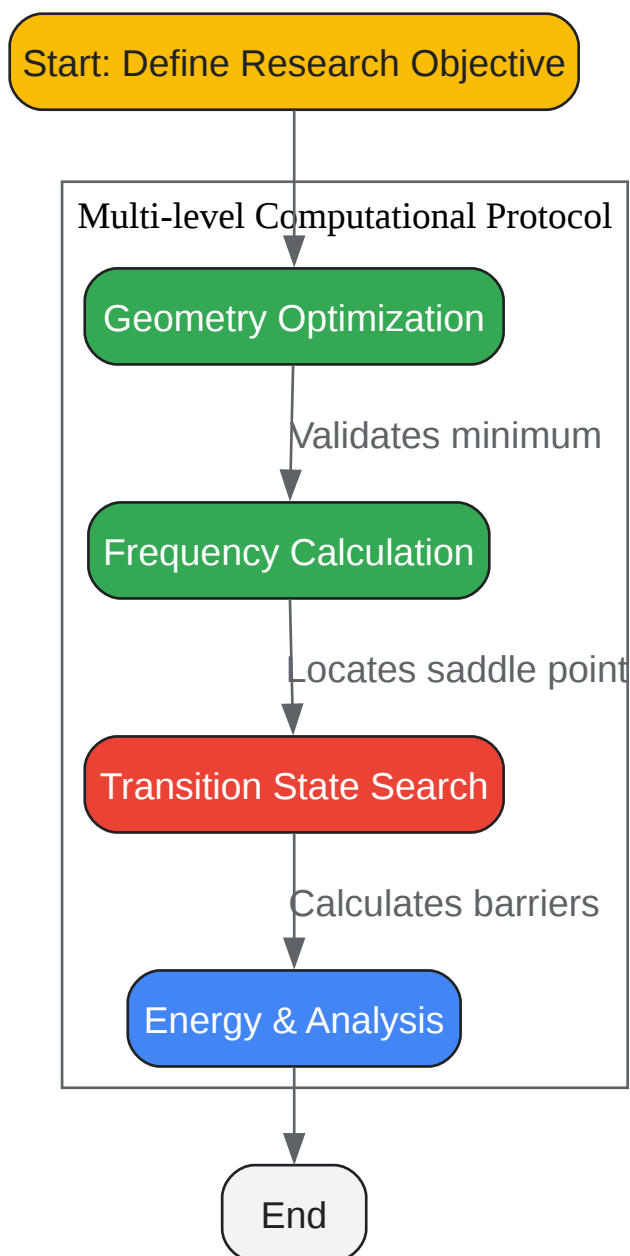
Start: Define Research Objective

Multi-level Computational Protocol

Geometry Optimization

Validates minimum

Frequency Calculation

Locates saddle point

Transition State Search

Calculates barriers

Energy & Analysis

End